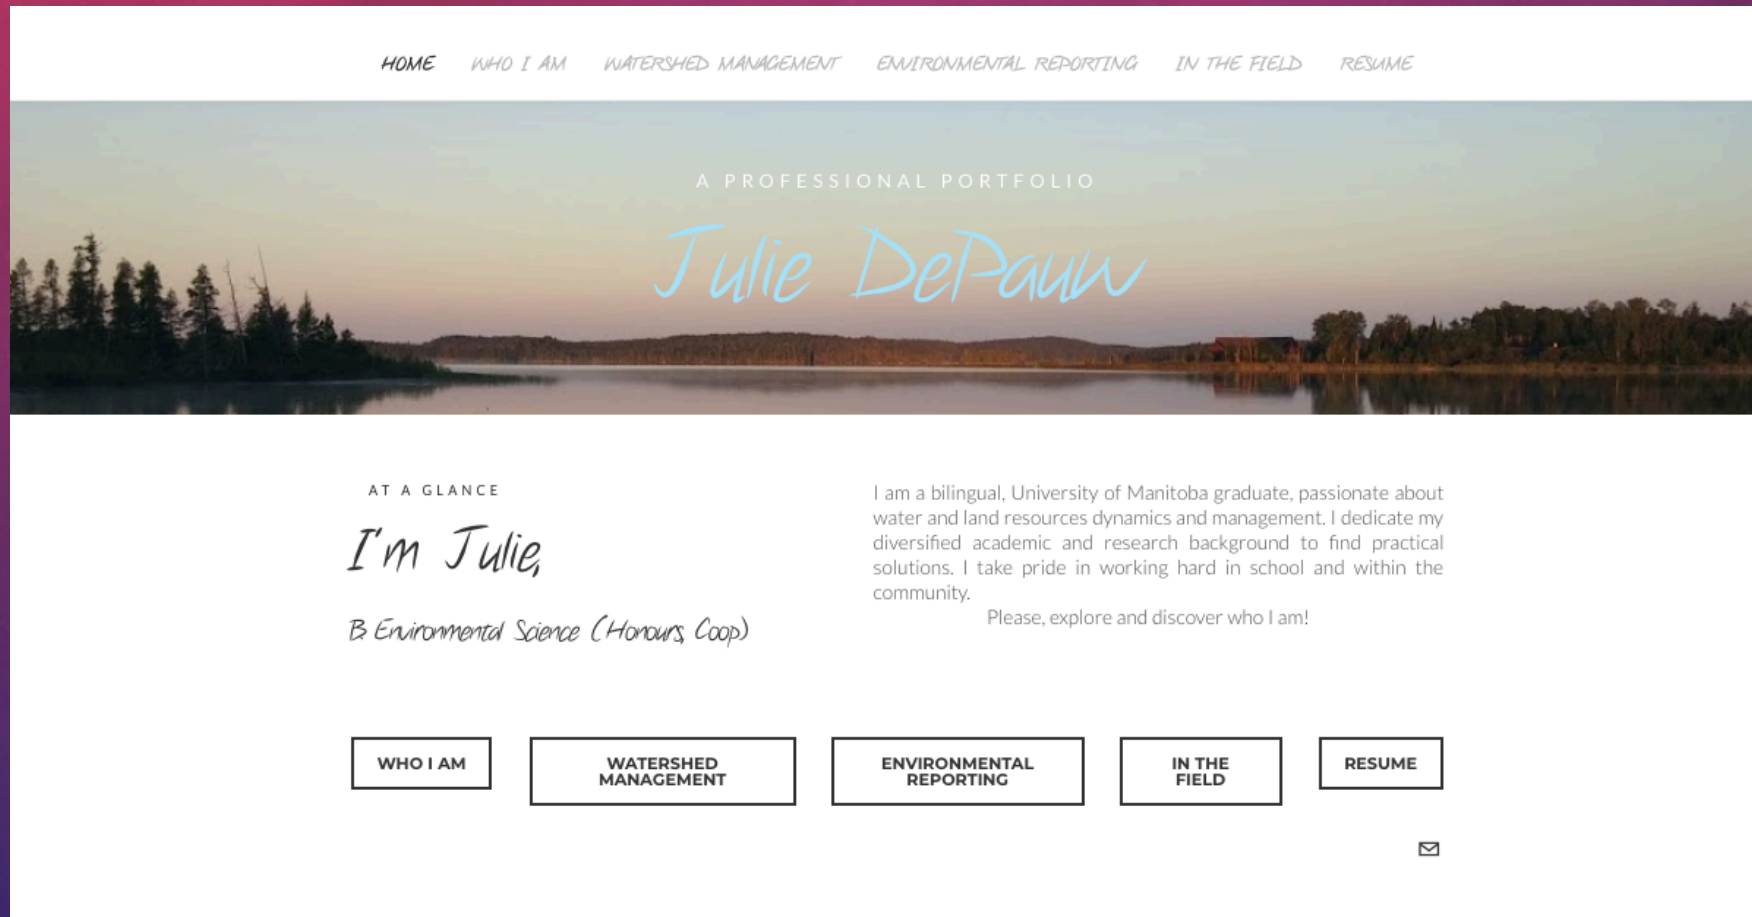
HOME WHO I AM WATERSHED MANAGEMENT ENVIRONMENTAL REPORTING IN THE FIELD RESUME

A PROFESSIONAL PORTFOLIO

Julie DePauw

AT A GLANCE

I'm Julie,

B Environmental Science (Honours, Coop)

I am a bilingual, University of Manitoba graduate, passionate about water and land resources dynamics and management. I dedicate my diversified academic and research background to find practical solutions. I take pride in working hard in school and within the community.

Please, explore and discover who I am!

WHO I AM

WATERSHED MANAGEMENT

ENVIRONMENTAL REPORTING

IN THE FIELD

RESUME